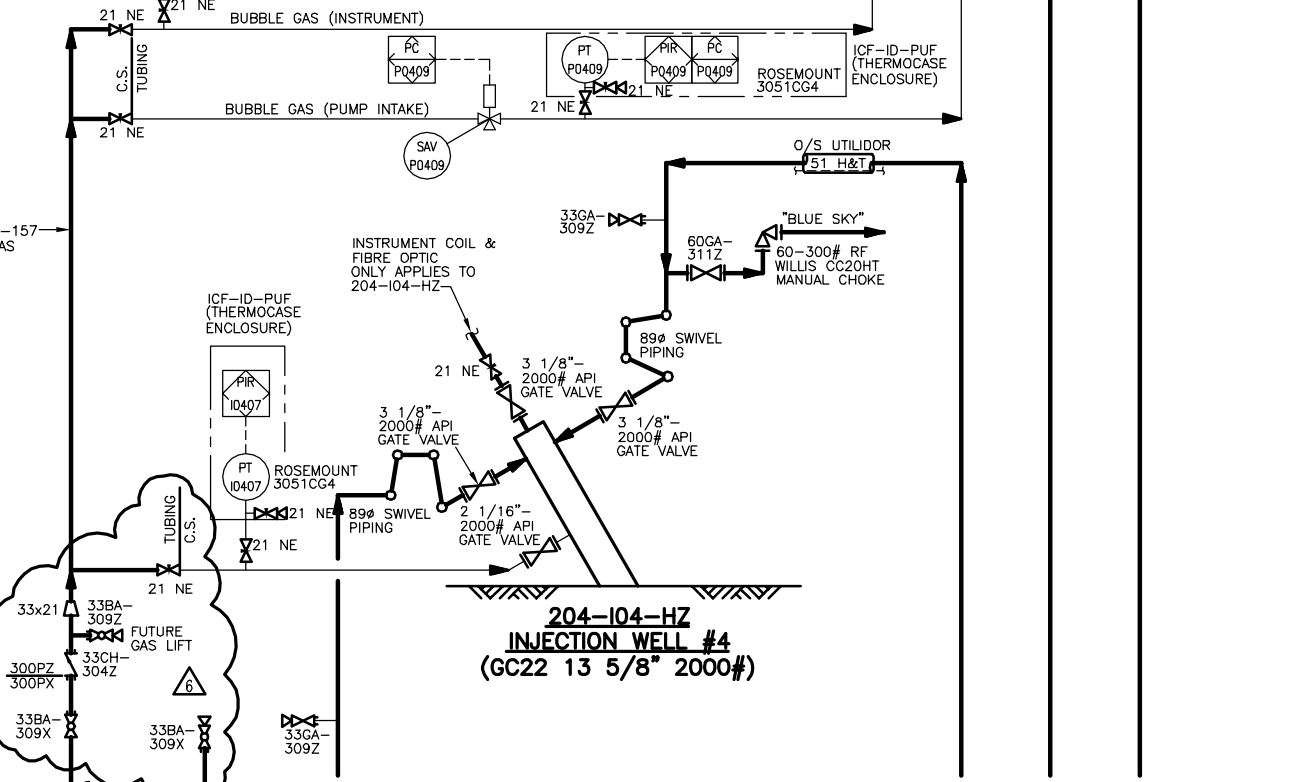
21 NE
21 NE
BUBBLE GAS (INSTRUMENT)
C.S.
TUBING
PC
P0409
PT
P0409
PIR
P0409
PC
P0409
ICF–ID–PUF
(THERMOCASE
ENCLOSURE)
ROSEMOUNT
3051CG4
21 NE
21 NE
BUBBLE GAS (PUMP INTAKE)
21 NE
SAV
P0409
O/S UTILIDOR
51 H&T
–157
AS
33GA–
309Z
"BLUE SKY"
60GA–
311Z
60–300# RF
WILLIS CC20HT
MANUAL CHOKE
INSTRUMENT COIL &
FIBRE OPTIC
ONLY APPLIES TO
204–I04–HZ
ICF–ID–PUF
(THERMOCASE
ENCLOSURE)
89ø SWIVEL
PIPING
21 NE
3 1/8"–
2000# API
GATE VALVE
PIR
I0407
3 1/8"–
2000# API
GATE VALVE
3 1/8"–
2000# API
GATE VALVE
PT
I0407
ROSEMOUNT
3051CG4
21 NE
89ø SWIVEL
PIPING
2 1/16"–
2000# API
GATE VALVE
TUBING
C.S.
21 NE
21 NE
33x21
33BA–
309Z
FUTURE
GAS LIFT
300PZ
300PX
33CH–
304Z
6
33BA–
309X
33BA–
309X
33GA–
309Z
204–I04–HZ
INJECTION WELL #4
(GC22 13 5/8" 2000#)